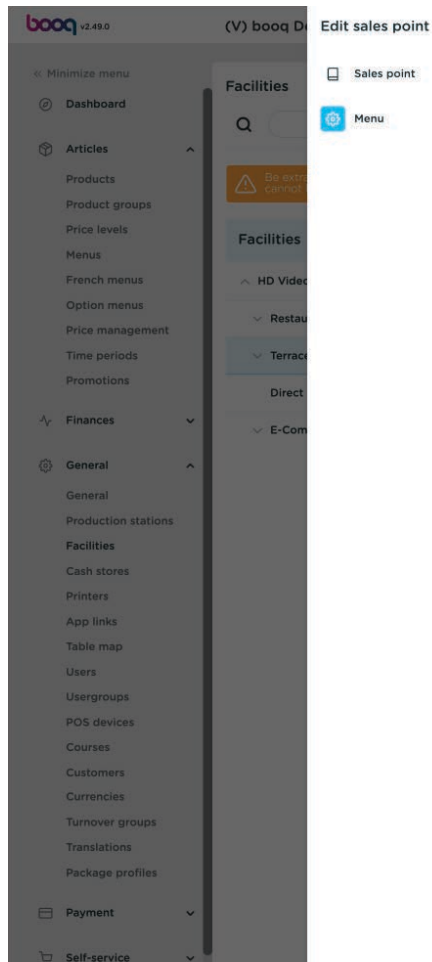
booq v2.49.0

(V) booq D

« Minimize menu

Dashboard

Articles

Products

Product groups

Price levels

Menus

French menus

Option menus

Price management

Time periods

Promotions

Finances

General

General

Production stations

Facilities

Cash stores

Printers

App links

Table map

Users

Usergroups

POS devices

Courses

Customers

Currencies

Turnover groups

Translations

Package profiles

Payment

Self-service

Facilities

Be extr
cannot

Facilities

HD Video

Restau

Terrace

Direct

E-Com

Edit sales point

Sales point

Menu